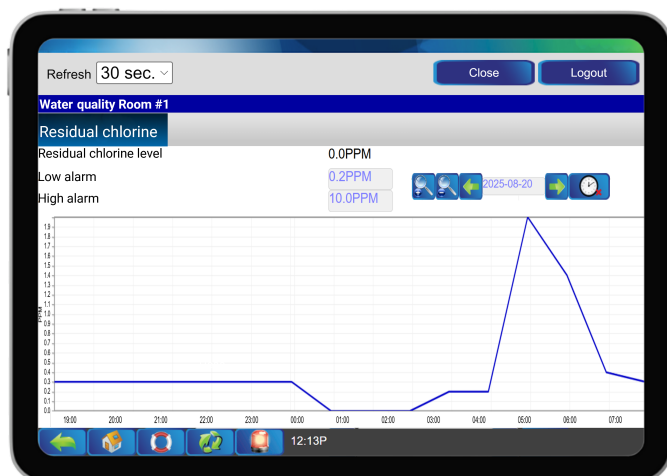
Refresh 30 sec.

Close

Logout

Water quality Room #1

Residual chlorine

Residual chlorine level

0.0PPM

Low alarm

0.2PPM

High alarm

10.0PPM

2025-08-20

1.9
1.8
1.7
1.6
1.5
1.4
1.3
1.2
1.1
1.0
0.9
0.8
0.7
0.6
0.5
0.4
0.3
0.2
0.1
0.0

PPM

19:00
20:00
21:00
22:00
23:00
00:00
01:00
02:00
03:00
04:00
05:00
06:00
07:00

12:13P